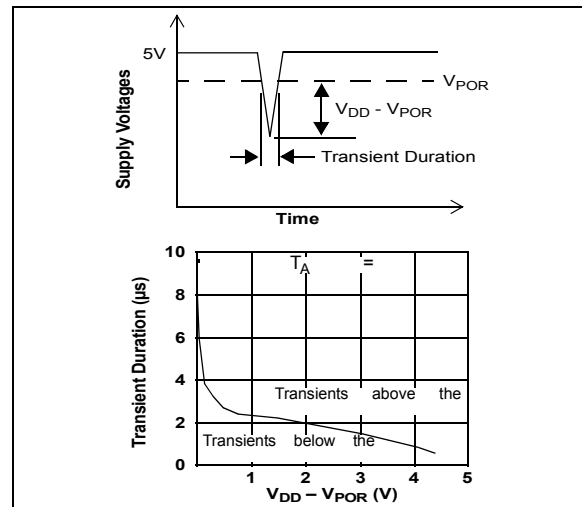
5V

Supply Voltages

$V_{POR}$

$V_{DD}$ - $V_{POR}$

Transient Duration

Time

10

8

6

4

2

0

Transient Duration (μs)

$T_A$ =

Transients above the

Transients below the

1 2 3 4 5

$V_{DD} – V_{POR}$ (V)